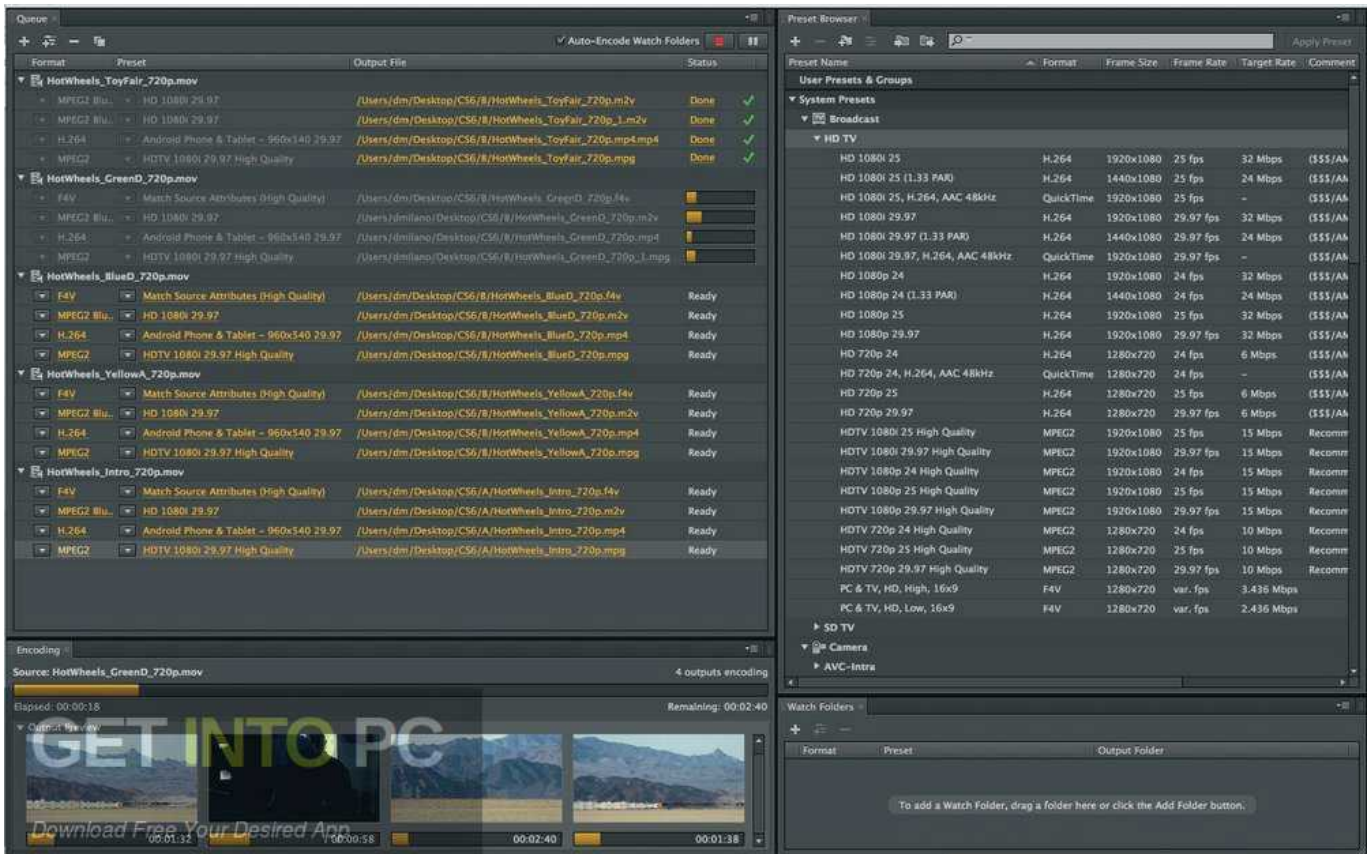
Queue

Auto-Encode Watch Folders

| Format | Preset | Output File | Status |
|---|---|---|---|
| HotWheels_ToyFair_720p.mov | | | |
| MPEG2 Blu... | HD 1080i 29.97 | /Users/dm/Desktop/CS6/B/HotWheels_ToyFair_720p.m2v | Done |
| MPEG2 Blu... | HD 1080i 29.97 | /Users/dm/Desktop/CS6/B/HotWheels_ToyFair_720p_1.m2v | Done |
| H.264 | Android Phone & Tablet - 960x540 29.97 | /Users/dm/Desktop/CS6/B/HotWheels_ToyFair_720p.mp4.mp4 | Done |
| MPEG2 | HDTV 1080i 29.97 High Quality | /Users/dm/Desktop/CS6/B/HotWheels_ToyFair_720p.mpg | Done |
| HotWheels_GreenD_720p.mov | | | |
| F4V | Match Source Attributes (High Quality) | /Users/dm/Desktop/CS6/B/HotWheels_GreenD_720p.f4v | |
| MPEG2 Blu... | HD 1080i 29.97 | /Users/dmilano/Desktop/CS6/B/HotWheels_GreenD_720p.m2v | |
| H.264 | Android Phone & Tablet - 960x540 29.97 | /Users/dmilano/Desktop/CS6/B/HotWheels_GreenD_720p.mp4 | |
| MPEG2 | HDTV 1080i 29.97 High Quality | /Users/dmilano/Desktop/CS6/B/HotWheels_GreenD_720p_1.mpg | |
| HotWheels_BlueD_720p.mov | | | |
| F4V | Match Source Attributes (High Quality) | /Users/dm/Desktop/CS6/B/HotWheels_BlueD_720p.f4v | Ready |
| MPEG2 Blu... | HD 1080i 29.97 | /Users/dm/Desktop/CS6/B/HotWheels_BlueD_720p.m2v | Ready |
| H.264 | Android Phone & Tablet - 960x540 29.97 | /Users/dm/Desktop/CS6/B/HotWheels_BlueD_720p.mp4 | Ready |
| MPEG2 | HDTV 1080i 29.97 High Quality | /Users/dm/Desktop/CS6/B/HotWheels_BlueD_720p.mpg | Ready |
| HotWheels_YellowA_720p.mov | | | |
| F4V | Match Source Attributes (High Quality) | /Users/dm/Desktop/CS6/B/HotWheels_YellowA_720p.f4v | Ready |
| MPEG2 Blu... | HD 1080i 29.97 | /Users/dm/Desktop/CS6/B/HotWheels_YellowA_720p.m2v | Ready |
| H.264 | Android Phone & Tablet - 960x540 29.97 | /Users/dm/Desktop/CS6/B/HotWheels_YellowA_720p.mp4 | Ready |
| MPEG2 | HDTV 1080i 29.97 High Quality | /Users/dm/Desktop/CS6/B/HotWheels_YellowA_720p.mpg | Ready |
| HotWheels_Intro_720p.mov | | | |
| F4V | Match Source Attributes (High Quality) | /Users/dm/Desktop/CS6/A/HotWheels_Intro_720p.f4v | Ready |
| MPEG2 Blu... | HD 1080i 29.97 | /Users/dm/Desktop/CS6/A/HotWheels_Intro_720p.m2v | Ready |
| H.264 | Android Phone & Tablet - 960x540 29.97 | /Users/dm/Desktop/CS6/A/HotWheels_Intro_720p.mp4 | Ready |
| MPEG2 | HDTV 1080i 29.97 High Quality | /Users/dm/Desktop/CS6/A/HotWheels_Intro_720p.mpg | Ready |

Encoding

Source: HotWheels_GreenD_720p.mov

4 outputs encoding

Elapsed: 00:00:18

Remaining: 00:02:40

Output Preview

GET INTO PC

Download Free Your Desired App

00:01:32 00:00:58 00:02:40 00:01:38

Preset Browser

Apply Preset

| Preset Name | Format | Frame Size | Frame Rate | Target Rate | Comment |
|---|---|---|---|---|---|
| User Presets & Groups | | | | | |
| System Presets | | | | | |
| Broadcast | | | | | |
| HD TV | | | | | |
| HD 1080i 25 | H.264 | 1920x1080 | 25 fps | 32 Mbps | ($$$/AN |
| HD 1080i 25 (1.33 PAR) | H.264 | 1440x1080 | 25 fps | 24 Mbps | ($$$/AN |
| HD 1080i 25, H.264, AAC 48kHz | QuickTime | 1920x1080 | 25 fps | - | ($$$/AN |
| HD 1080i 29.97 | H.264 | 1920x1080 | 29.97 fps | 32 Mbps | ($$$/AN |
| HD 1080i 29.97 (1.33 PAR) | H.264 | 1440x1080 | 29.97 fps | 24 Mbps | ($$$/AN |
| HD 1080i 29.97, H.264, AAC 48kHz | QuickTime | 1920x1080 | 29.97 fps | - | ($$$/AN |
| HD 1080p 24 | H.264 | 1920x1080 | 24 fps | 32 Mbps | ($$$/AN |
| HD 1080p 24 (1.33 PAR) | H.264 | 1440x1080 | 24 fps | 24 Mbps | ($$$/AN |
| HD 1080p 25 | H.264 | 1920x1080 | 25 fps | 32 Mbps | ($$$/AN |
| HD 1080p 29.97 | H.264 | 1920x1080 | 29.97 fps | 32 Mbps | ($$$/AN |
| HD 720p 24 | H.264 | 1280x720 | 24 fps | 6 Mbps | ($$$/AN |
| HD 720p 24, H.264, AAC 48kHz | QuickTime | 1280x720 | 24 fps | - | ($$$/AN |
| HD 720p 25 | H.264 | 1280x720 | 25 fps | 6 Mbps | ($$$/AN |
| HD 720p 29.97 | H.264 | 1280x720 | 29.97 fps | 6 Mbps | ($$$/AN |
| HDTV 1080i 25 High Quality | MPEG2 | 1920x1080 | 25 fps | 15 Mbps | Recomm |
| HDTV 1080i 29.97 High Quality | MPEG2 | 1920x1080 | 29.97 fps | 15 Mbps | Recomm |
| HDTV 1080p 24 High Quality | MPEG2 | 1920x1080 | 24 fps | 15 Mbps | Recomm |
| HDTV 1080p 25 High Quality | MPEG2 | 1920x1080 | 25 fps | 15 Mbps | Recomm |
| HDTV 1080p 29.97 High Quality | MPEG2 | 1920x1080 | 29.97 fps | 15 Mbps | Recomm |
| HDTV 720p 24 High Quality | MPEG2 | 1280x720 | 24 fps | 10 Mbps | Recomm |
| HDTV 720p 25 High Quality | MPEG2 | 1280x720 | 25 fps | 10 Mbps | Recomm |
| HDTV 720p 29.97 High Quality | MPEG2 | 1280x720 | 29.97 fps | 10 Mbps | Recomm |
| PC & TV, HD, High, 16x9 | F4V | 1280x720 | var. fps | 3.436 Mbps | |
| PC & TV, HD, Low, 16x9 | F4V | 1280x720 | var. fps | 2.436 Mbps | |
| SD TV | | | | | |
| Camera | | | | | |
| AVC-Intra | | | | | |

Watch Folders

| Format | Preset | Output Folder |
|---|---|---|

To add a Watch Folder, drag a folder here or click the Add Folder button.